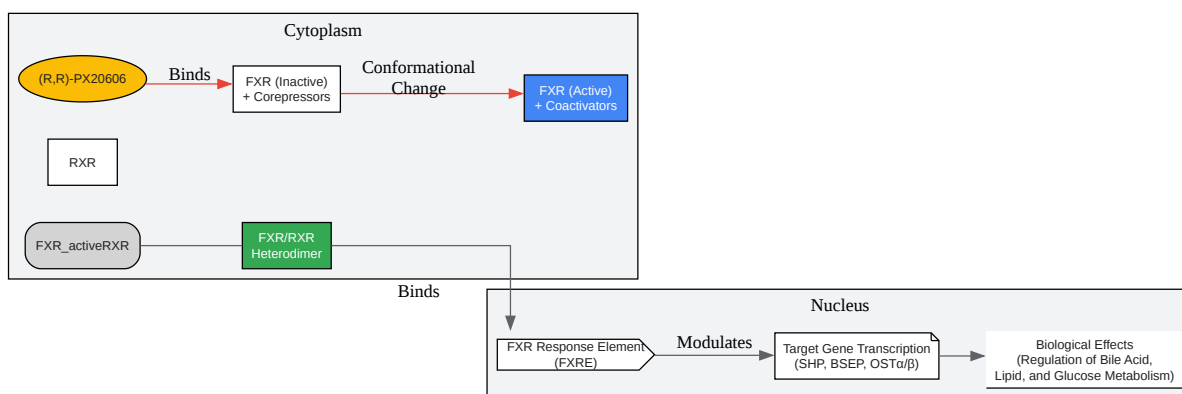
Cytoplasm

(R,R)-PX20606

Binds

FXR (Inactive)
+ Corepressors

Conformational Change

FXR (Active)
+ Coactivators

RXR

FXR_activeRXR

FXR/RXR
Heterodimer

Binds

Nucleus

FXR Response Element
(FXRE)

Modulates

Target Gene Transcription
(SHP, BSEP, OSTα/β)

Biological Effects
(Regulation of Bile Acid,
Lipid, and Glucose Metabolism)